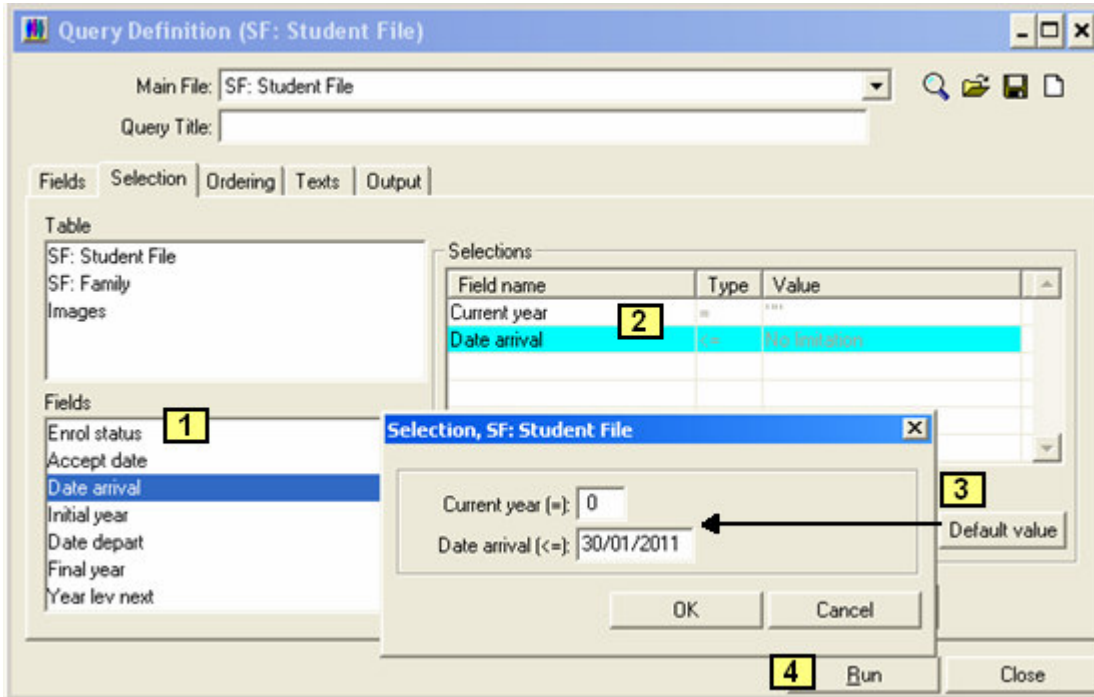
Query Definition (SF: Student File)

Main File: SF: Student File

Query Title:

Fields | Selection | Ordering | Texts | Output

Table
SF: Student File
SF: Family
Images

Fields
Enrol status
Accept date
Date arrival
Initial year
Date depart
Final year
Year lev next

1

Selections

| Field name | Type | Value |
|---|---|---|
| Current year | = | "" |
| Date arrival | <= | No limitation |

2

Selection, SF: Student File

Current year (=): 0
Date arrival (<=): 30/01/2011

OK
Cancel

3

Default value

4

Run

Close